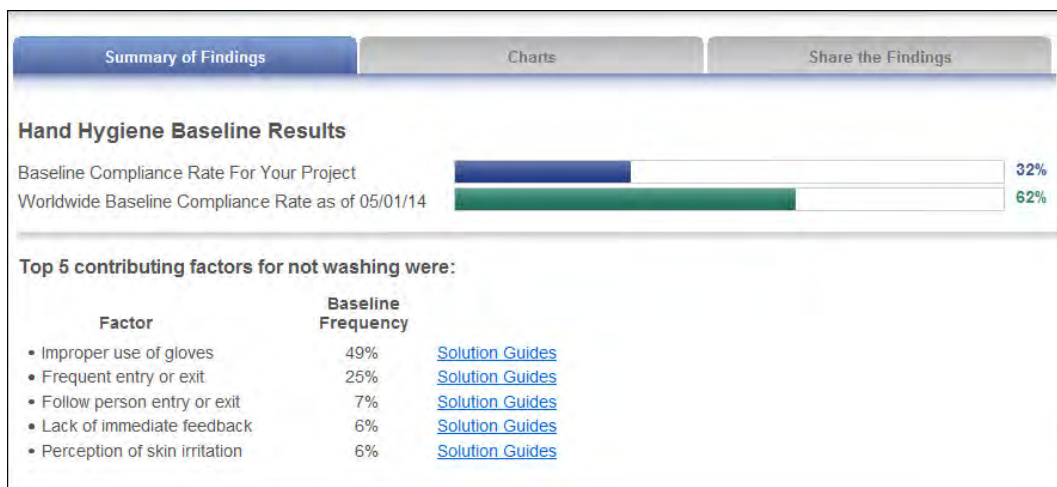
Summary of Findings | Charts | Share the Findings

Hand Hygiene Baseline Results

Baseline Compliance Rate For Your Project 32%

Worldwide Baseline Compliance Rate as of 05/01/14 62%

Top 5 contributing factors for not washing were:

| Factor | Baseline Frequency | |
|---|---|---|
| • Improper use of gloves | 49% | Solution Guides |
| • Frequent entry or exit | 25% | Solution Guides |
| • Follow person entry or exit | 7% | Solution Guides |
| • Lack of immediate feedback | 6% | Solution Guides |
| • Perception of skin irritation | 6% | Solution Guides |